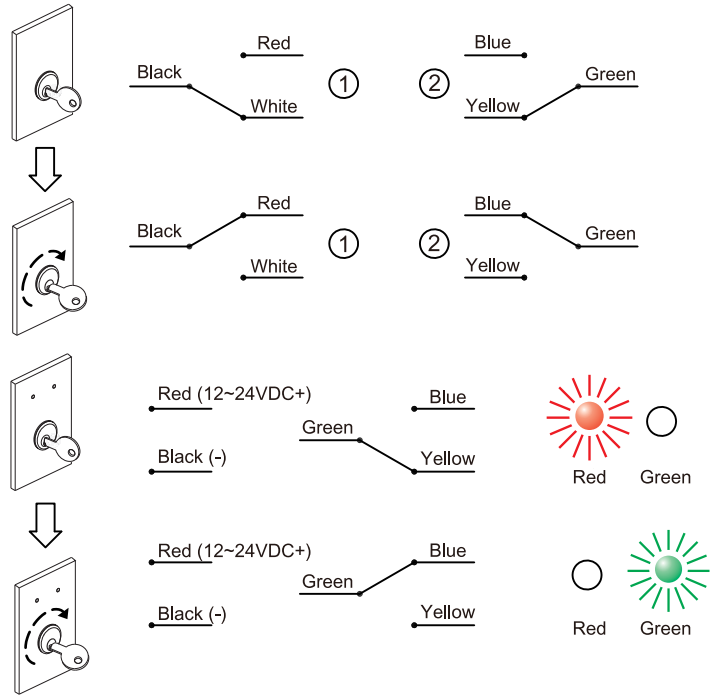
Red

Black

White

①

②

Blue

Green

Yellow

Red

Black

White

①

②

Blue

Green

Yellow

Red (12~24VDC+)

Black (-)

Green

Blue

Yellow

Red

Green

Red (12~24VDC+)

Black (-)

Green

Blue

Yellow

Red

Green